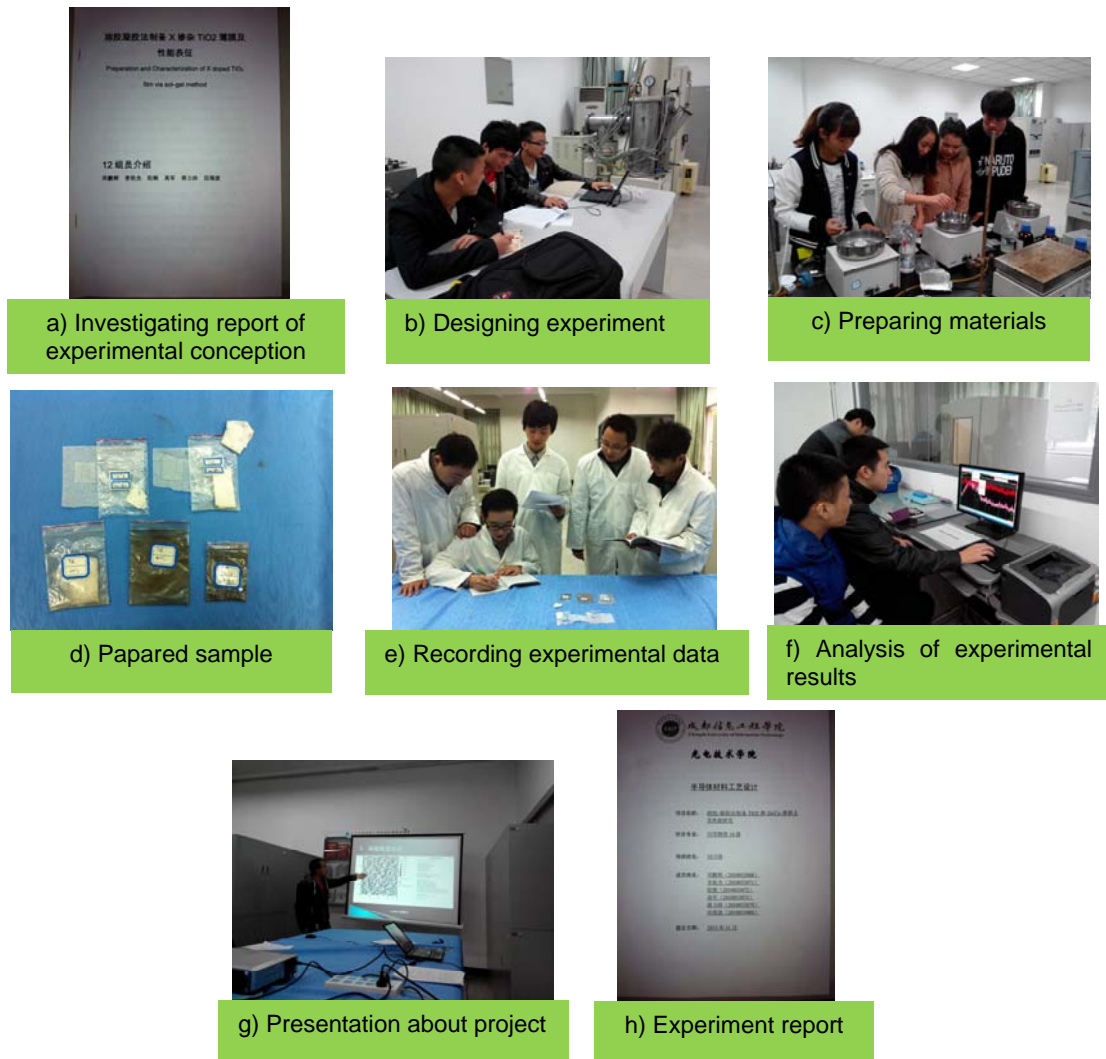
溶胶凝胶法制备X掺杂TiO2薄膜及性能表征

Preparation and Characterization of X-doped TiO₂ film via sol-gel method

12 组员介绍

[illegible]

a) Investigating report of experimental conception

b) Designing experiment

c) Preparing materials

d) Papared sample

e) Recording experimental data

f) Analysis of experimental results

g) Presentation about project

成都信息工程学院

光电技术学院

半导体材料工艺设计

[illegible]

h) Experiment report